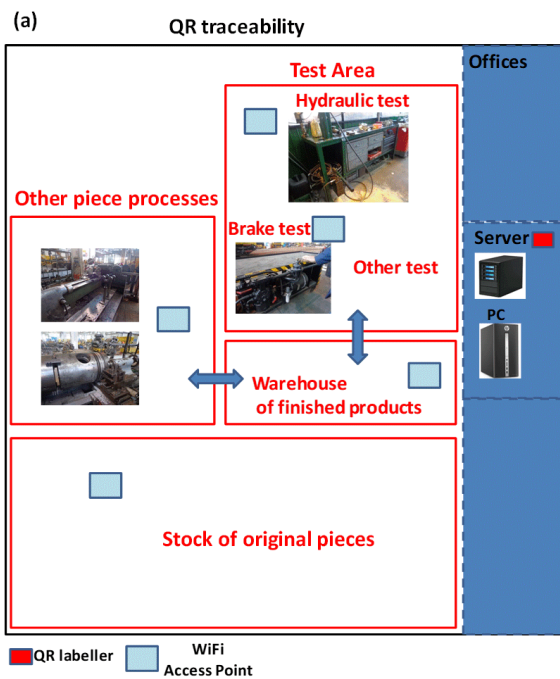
(a)

QR traceability

Test Area

Hydraulic test

Offices

Other piece processes

Brake test

Other test

Server

PC

Warehouse of finished products

Stock of original pieces

QR labeller

WiFi Access Point